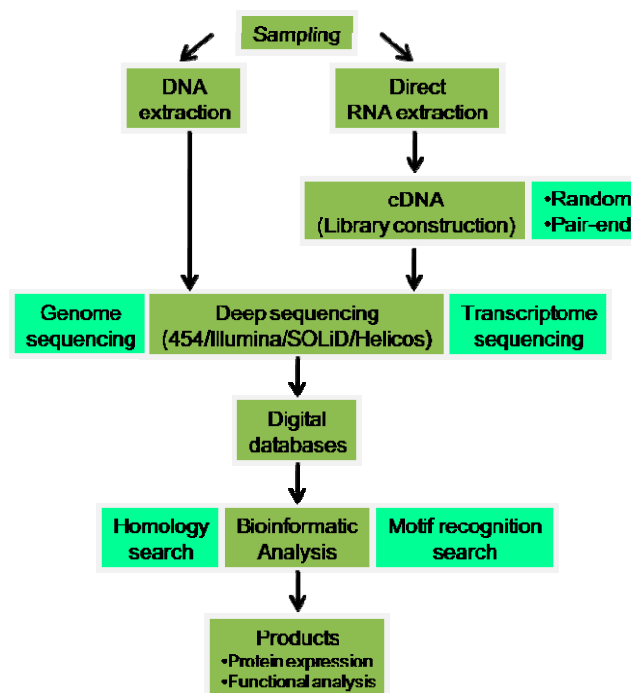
Sampling

DNA extraction

Direct RNA extraction

cDNA (Library construction)

•Random
•Pair-end

Genome sequencing

Deep sequencing (454/Illumina/SOLiD/Helicos)

Transcriptome sequencing

Digital databases

Homology search

Bioinformatic Analysis

Motif recognition search

Products
•Protein expression
•Functional analysis